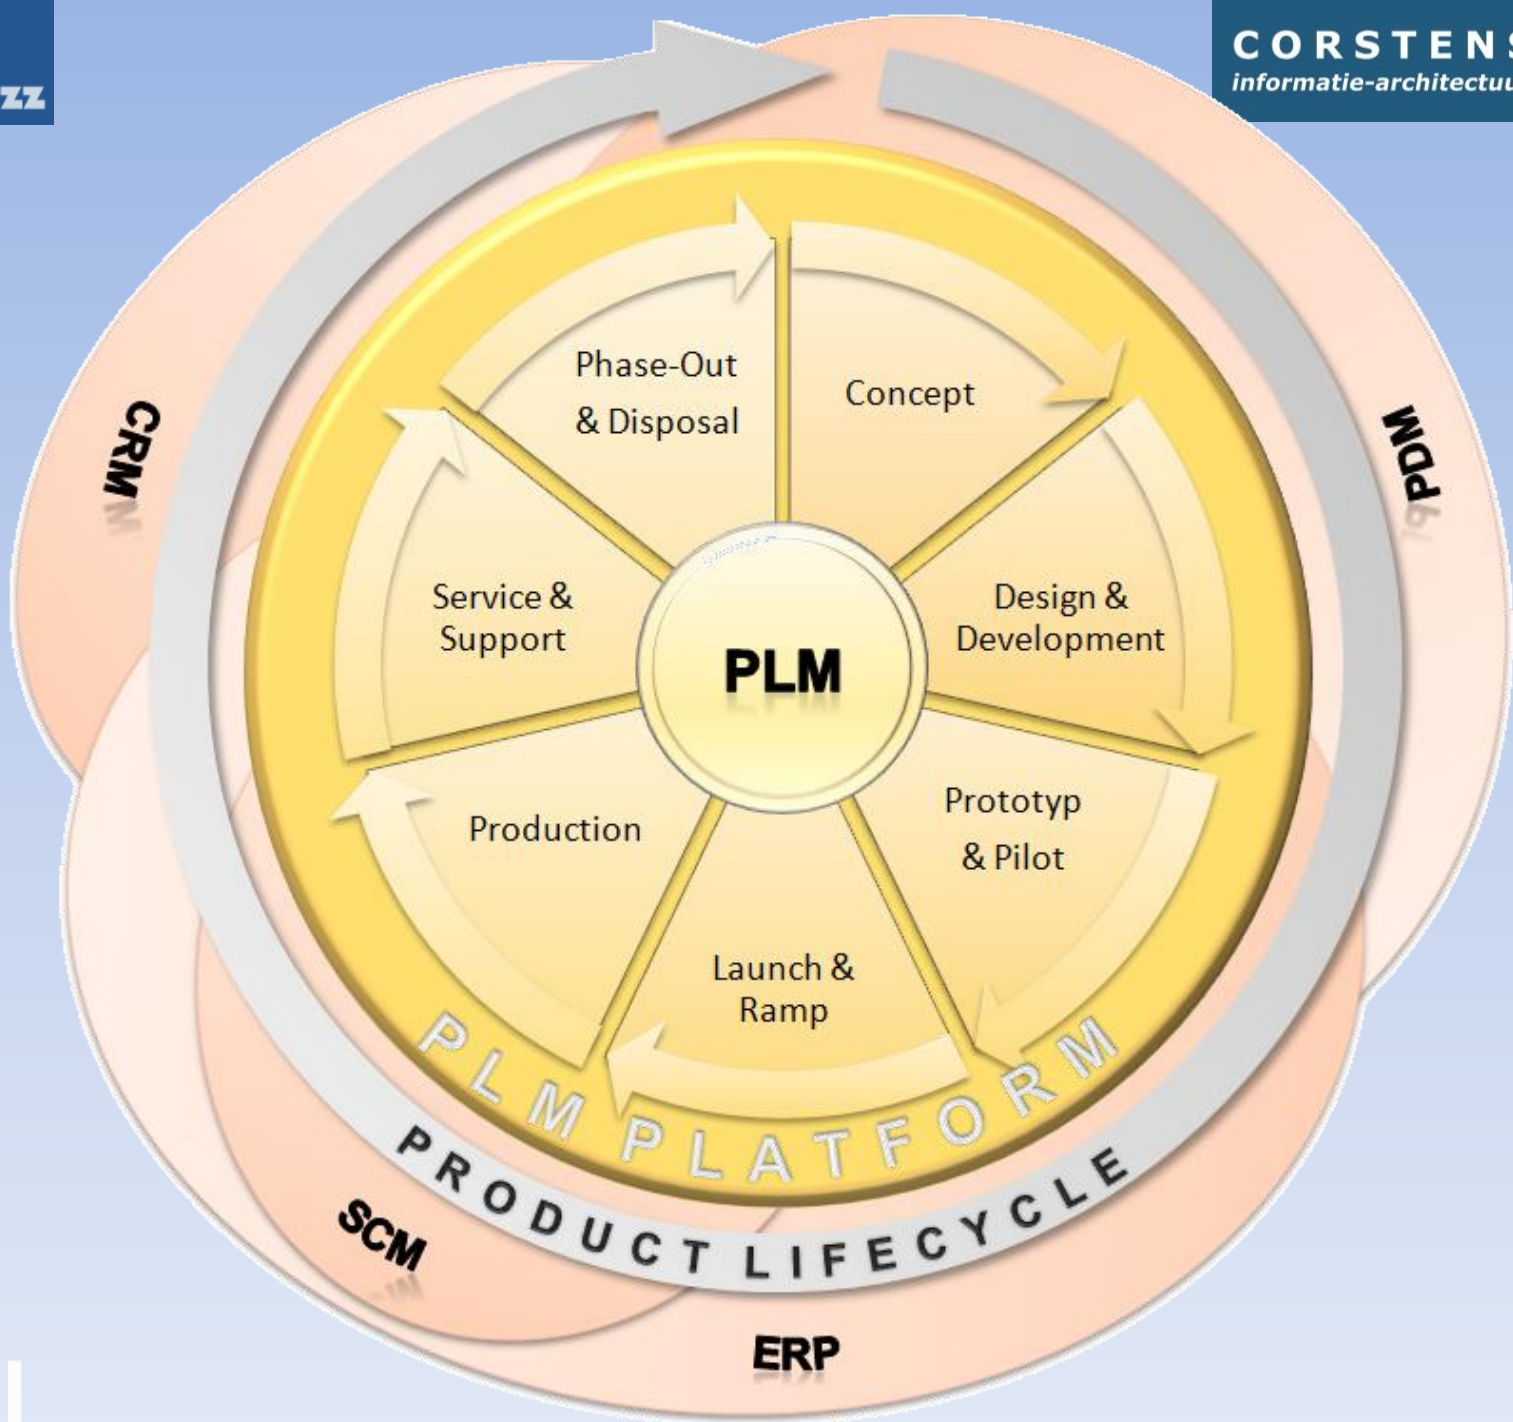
zz

CORSTENS
informatie-architectuu

CRM

PDM

Phase-Out & Disposal

Concept

Service & Support

PLM

Design & Development

Production

Prototyp & Pilot

Launch & Ramp

PLM PLATFORM

PRODUCT LIFECYCLE

SCM

ERP